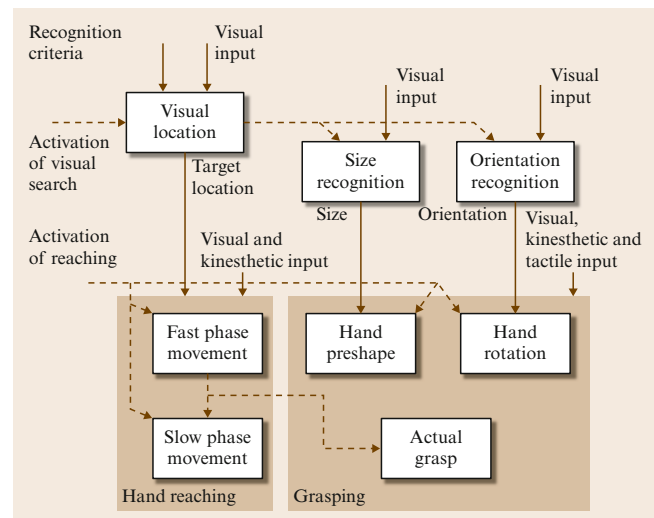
Recognition criteria

Visual input

Visual location

Activation of visual search

Target location

Visual input

Size recognition

Size

Visual input

Orientation recognition

Orientation

Activation of reaching

Visual and kinesthetic input

Visual, kinesthetic and tactile input

Fast phase movement

Slow phase movement

Hand reaching

Hand preshape

Hand rotation

Actual grasp

Grasping